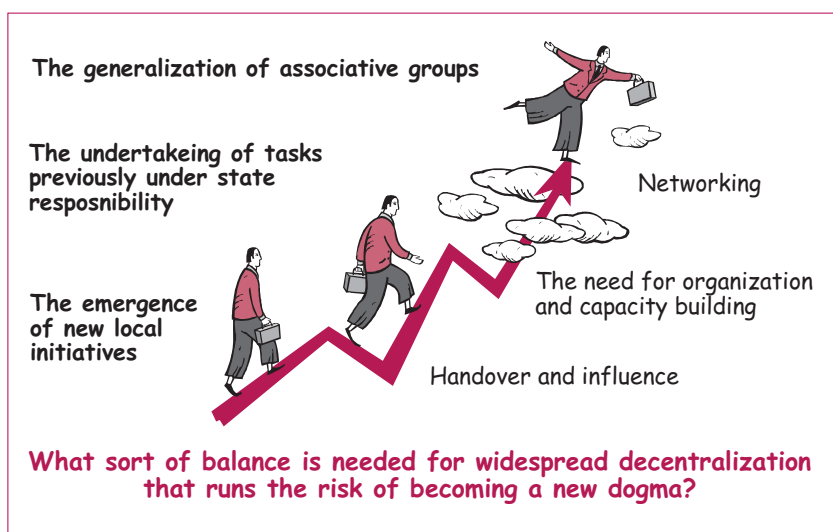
The generalization of associative groups

The undertakeing of tasks previously under state resposnibility

Networking

The need for organization and capacity building

The emergence of new local initiatives

Handover and influence

What sort of balance is needed for widespread decentralization that runs the risk of becoming a new dogma?